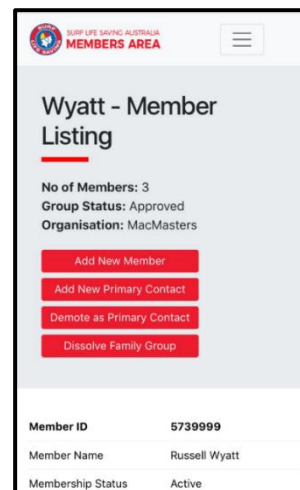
SURF LIFE SAVING AUSTRALIA
MEMBERS AREA

Wyatt - Member Listing

**No of Members:** 3
**Group Status:** Approved
**Organisation:** MacMasters

Add New Member
Add New Primary Contact
Demote as Primary Contact
Dissolve Family Group

| Member ID | 5739999 |
|---|---|
| Member Name | Russell Wyatt |
| Membership Status | Active |